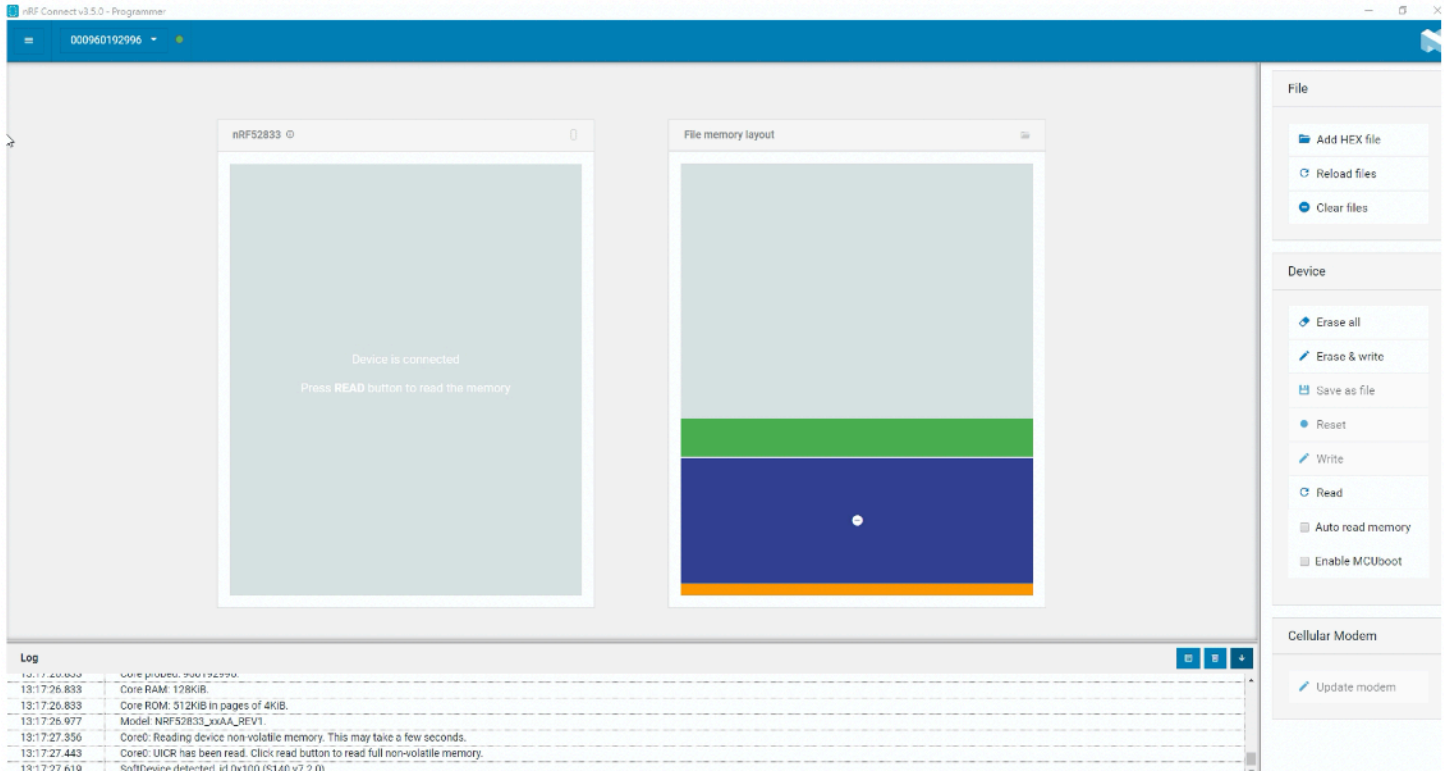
nRF Connect v3.5.0 - Programmer

000960192996

nRF52833

Device is connected

Press READ button to read the memory

File memory layout

File

Add HEX file

Reload files

Clear files

Device

Erase all

Erase & write

Save as file

Reset

Write

Read

Auto read memory

Enable MCUboot

Cellular Modem

Update modem

Log

| | |
|---|---|
| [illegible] | Core probed: 960192996. |
| 13:17:26.833 | Core RAM: 128KiB. |
| 13:17:26.833 | Core ROM: 512KiB in pages of 4KiB. |
| 13:17:26.977 | Model: NRF52833_xxAA_REV1. |
| 13:17:27.356 | Core0: Reading device non-volatile memory. This may take a few seconds. |
| 13:17:27.443 | Core0: UICR has been read. Click read button to read full non-volatile memory. |
| 13:17:27.619 | SoftDevice detected, id 0x100 (S140 v7.2.0) |